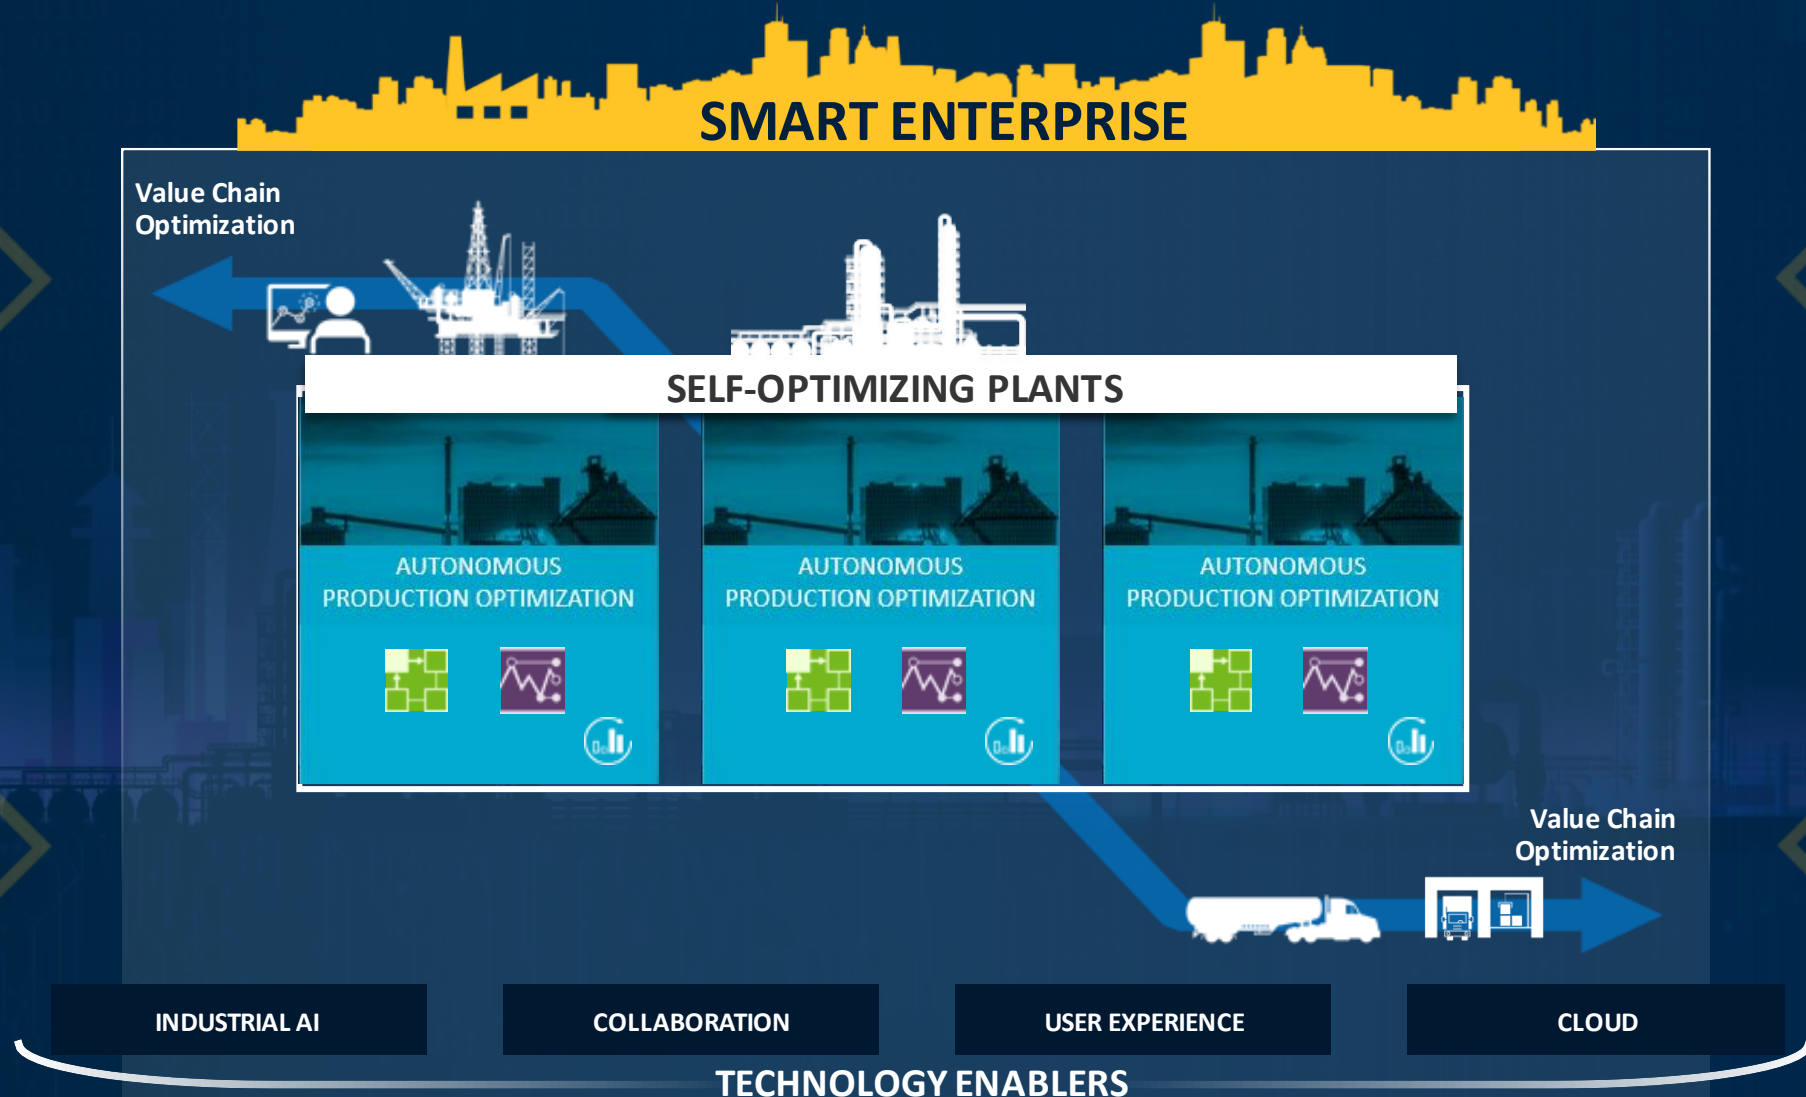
SMART ENTERPRISE

Value Chain Optimization

SELF-OPTIMIZING PLANTS

AUTONOMOUS PRODUCTION OPTIMIZATION

AUTONOMOUS PRODUCTION OPTIMIZATION

AUTONOMOUS PRODUCTION OPTIMIZATION

Value Chain Optimization

INDUSTRIAL AI

COLLABORATION

USER EXPERIENCE

CLOUD

TECHNOLOGY ENABLERS